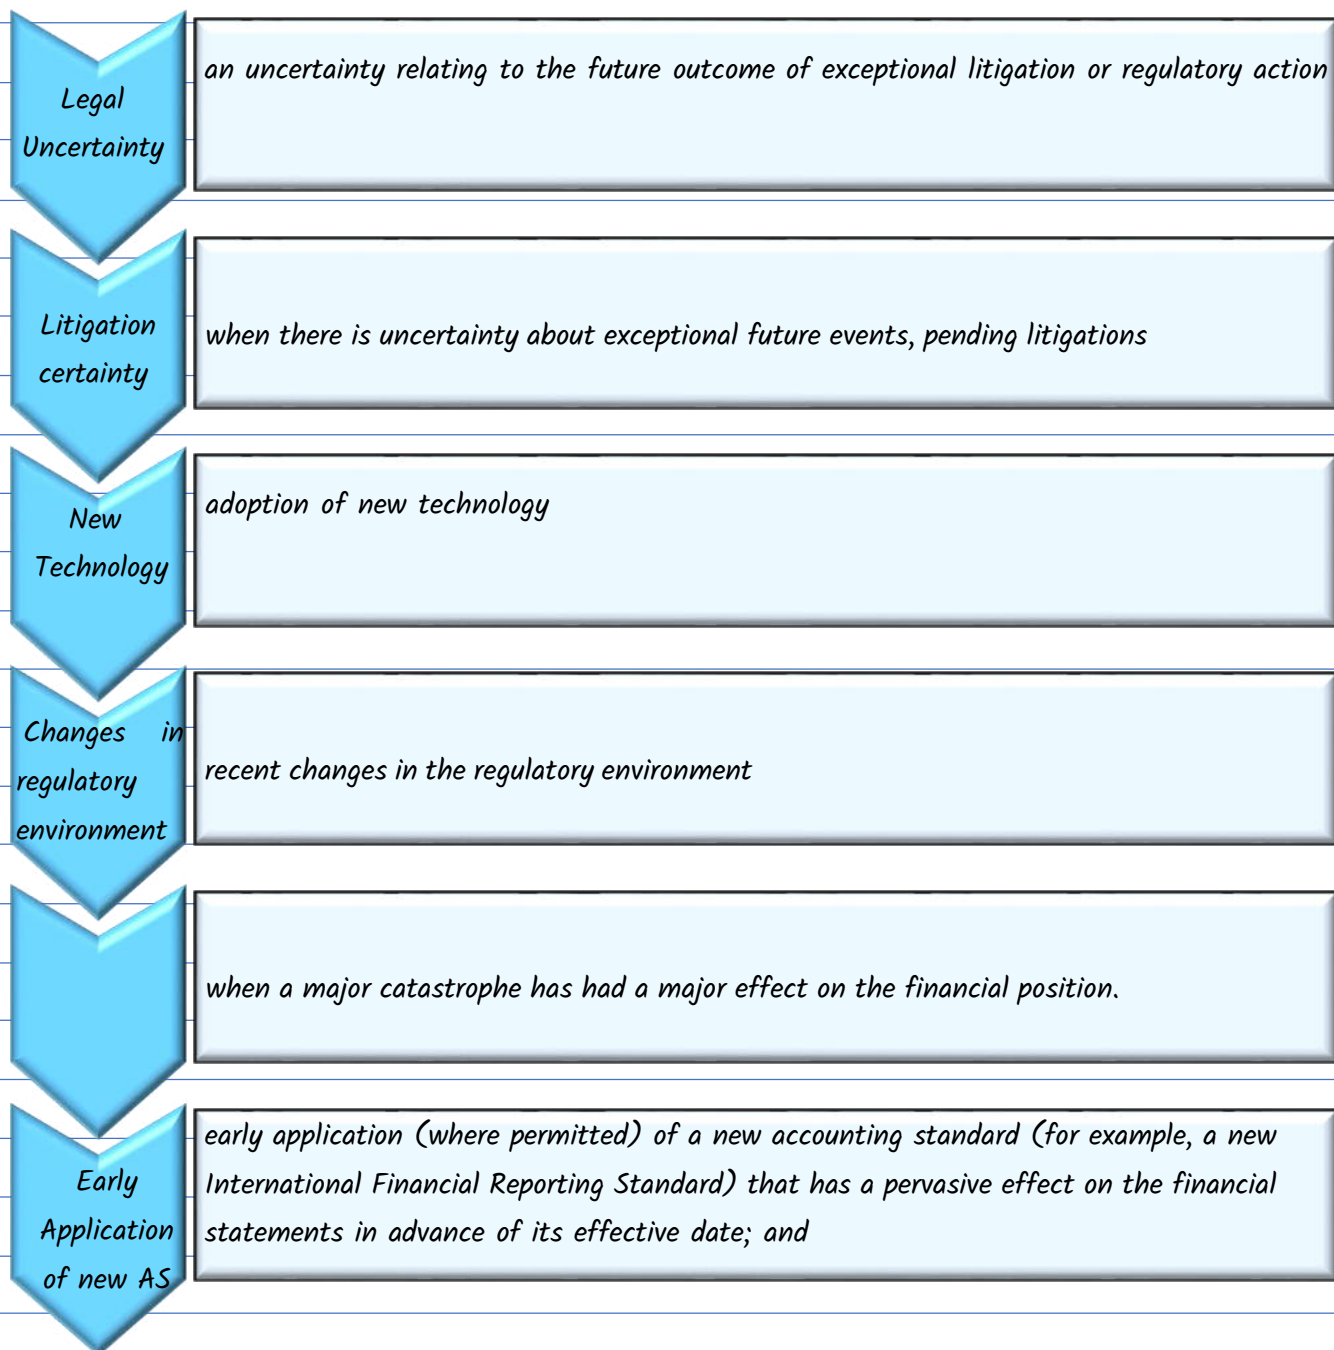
Legal Uncertainty

an uncertainty relating to the future outcome of exceptional litigation or regulatory action

Litigation certainty

when there is uncertainty about exceptional future events, pending litigations

New Technology

adoption of new technology

Changes in regulatory environment

recent changes in the regulatory environment

when a major catastrophe has had a major effect on the financial position.

Early Application of new AS

early application (where permitted) of a new accounting standard (for example, a new International Financial Reporting Standard) that has a pervasive effect on the financial statements in advance of its effective date; and